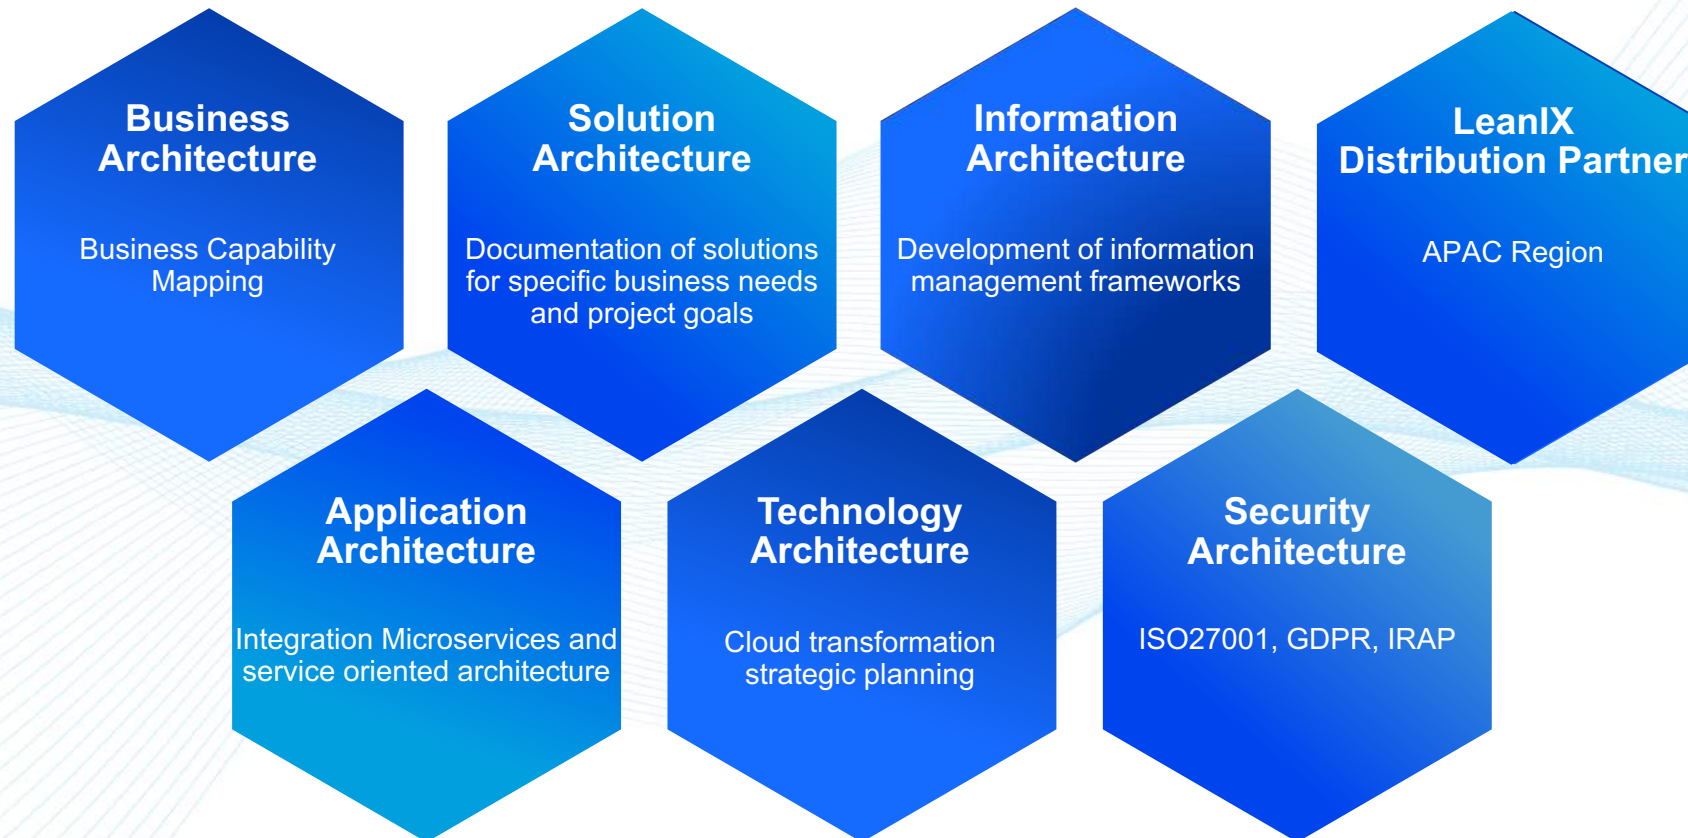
Business Architecture

Business Capability Mapping

Solution Architecture

Documentation of solutions for specific business needs and project goals

Information Architecture

Development of information management frameworks

LeanIX Distribution Partner

APAC Region

Application Architecture

Integration Microservices and service oriented architecture

Technology Architecture

Cloud transformation strategic planning

Security Architecture

ISO27001, GDPR, IRAP